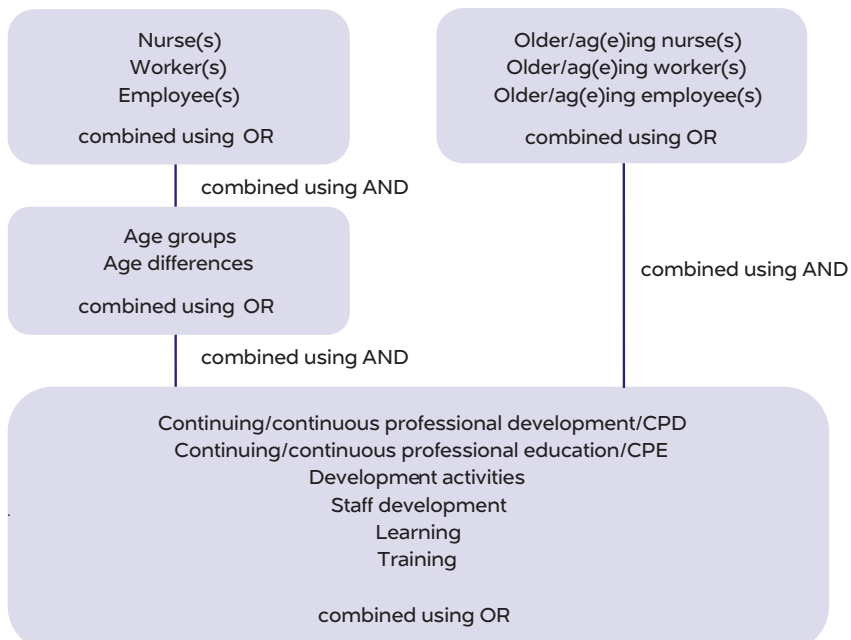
Nurse(s)
Worker(s)
Employee(s)

combined using OR

Older/ag(e)ing nurse(s)
Older/ag(e)ing worker(s)
Older/ag(e)ing employee(s)

combined using OR

combined using AND

Age groups
Age differences

combined using OR

combined using AND

combined using AND

Continuing/continuous professional development/CPD
Continuing/continuous professional education/CPE
Development activities
Staff development
Learning
Training

combined using OR